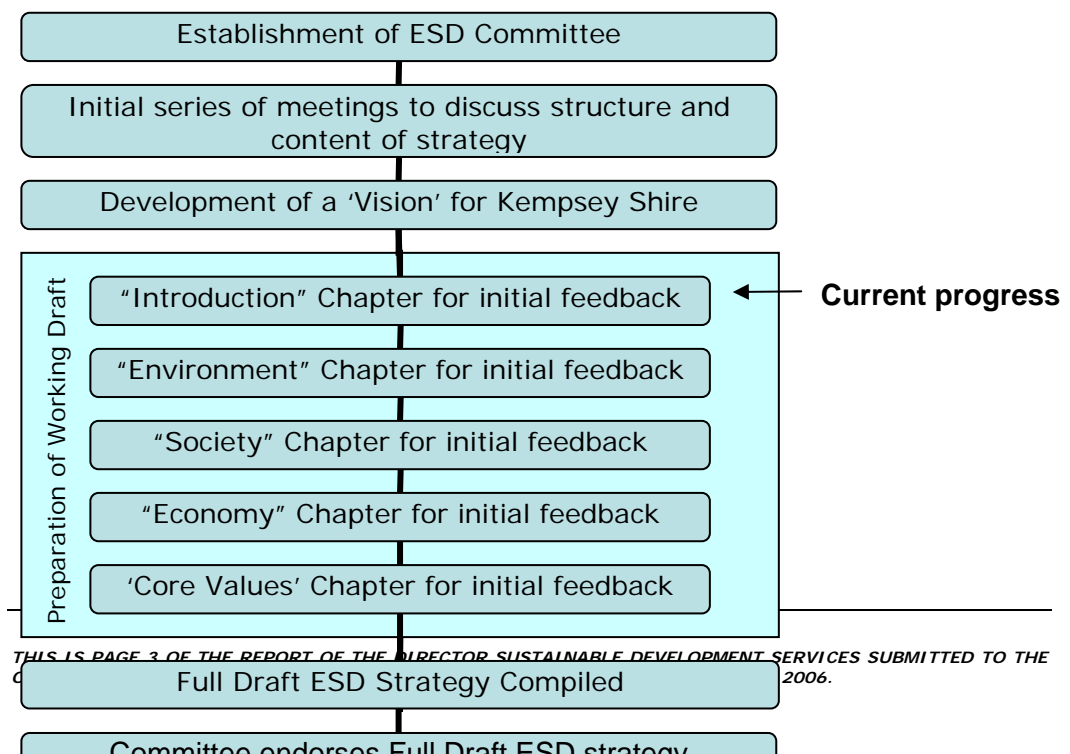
Establishment of ESD Committee

Initial series of meetings to discuss structure and content of strategy

Development of a 'Vision' for Kempsey Shire

Preparation of Working Draft

"Introduction" Chapter for initial feedback

Current progress

"Environment" Chapter for initial feedback

"Society" Chapter for initial feedback

"Economy" Chapter for initial feedback

'Core Values' Chapter for initial feedback

THIS IS PAGE 3 OF THE REPORT OF THE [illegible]IRECTOR SUSTAINABLE DEVELOPMENT SERVICES SUBMITTED TO THE C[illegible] 2006.

Full Draft ESD Strategy Compiled

Committee endorses Full Draft ESD strategy